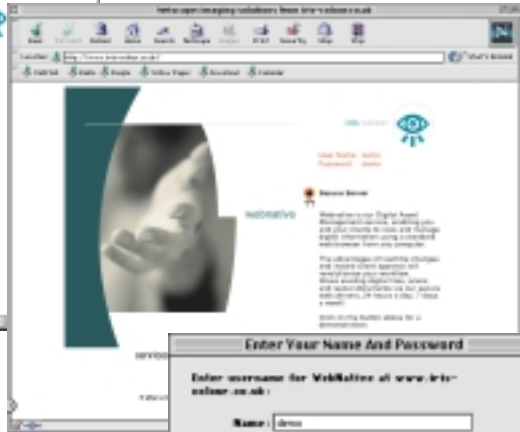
Netscape: imaging solutions from iris-colour.co.uk

Back Forward Reload Home Search Netscape Images Print Security Shop Stop

Location: http://www.iriscolour.co.uk/

What's Related

WebMail People Yellow Pages Download Calendar

iris colour

User Name: demo
Password: demo

Secure Server

webnative

WebNative is our Digital Asset Management service, enabling you and your clients to view and manage digital information using a standard web browser from any computer.

The advantages of webnative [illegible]

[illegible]

Enter Your Name And Password

Enter username for WebNative at www.iris-colour.co.uk:

Name: demo